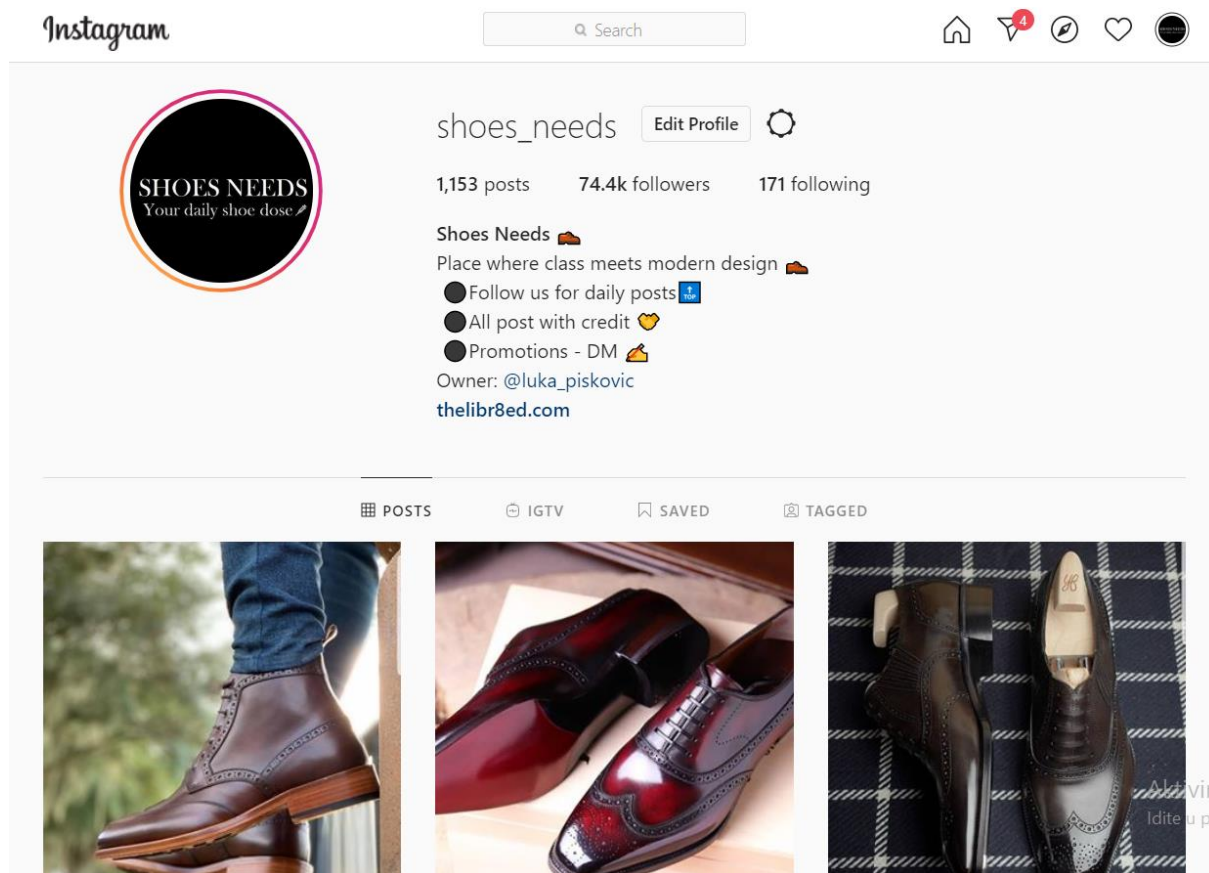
Instagram

Search

4

shoes_needs Edit Profile

1,153 posts 74.4k followers 171 following

SHOES NEEDS
Your daily shoe dose

Shoes Needs 👞
Place where class meets modern design 👞
⚫Follow us for daily posts🔝
⚫All post with credit 💛
⚫Promotions - DM ✍️
Owner: @luka_piskovic
thelibr8ed.com

POSTS IGTV SAVED TAGGED

Aktivi
Idite u p